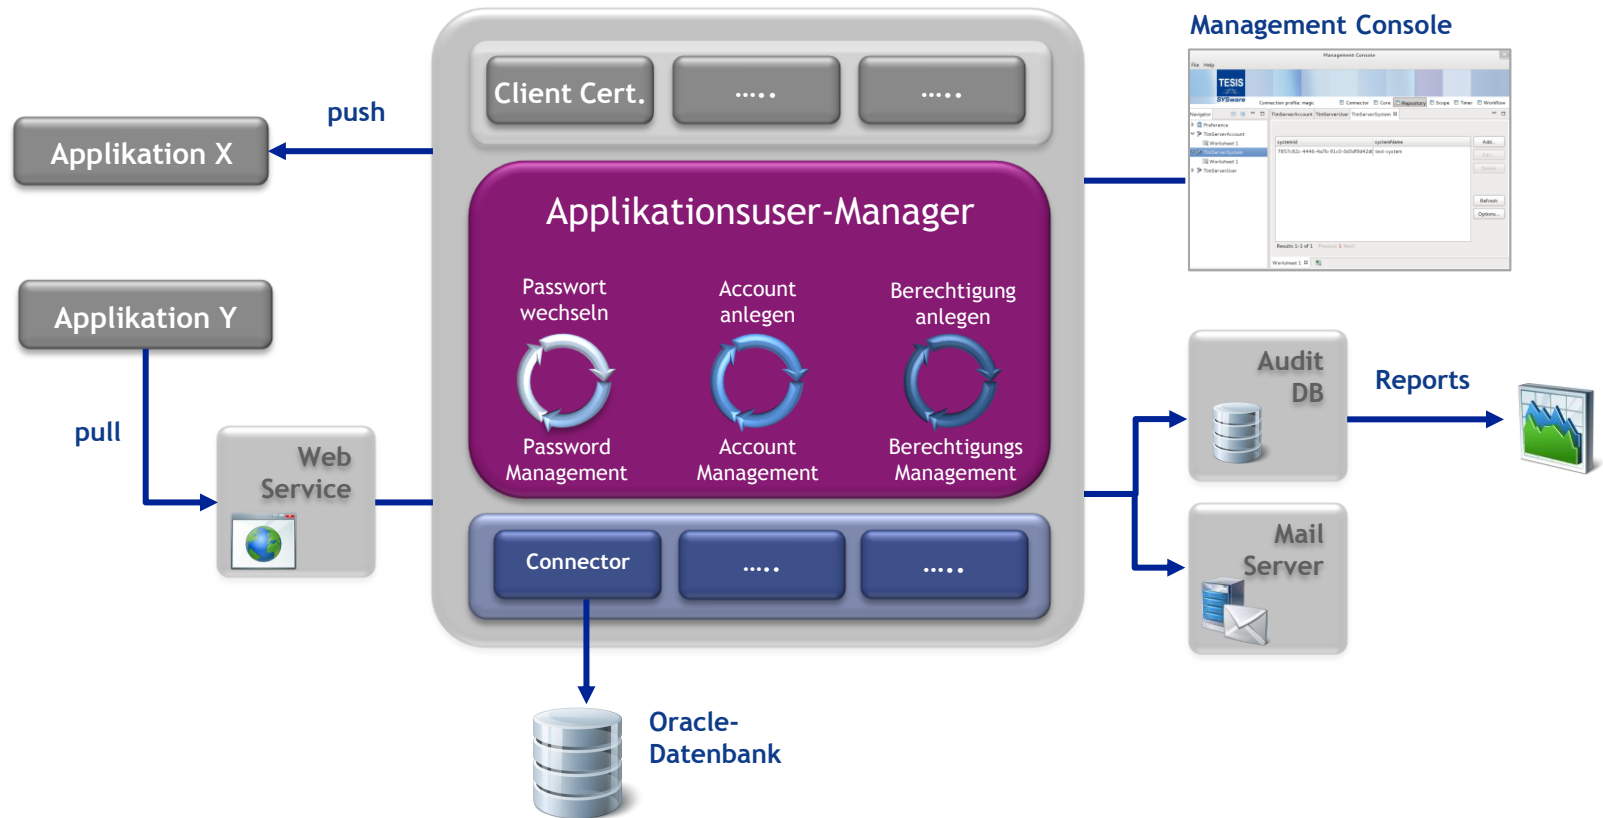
Management Console

Client Cert.
.....
.....

push

Applikation X

Applikationsuser-Manager

Passwort wechseln
Account anlegen
Berechtigung anlegen

Password Management
Account Management
Berechtigungs Management

Applikation Y

pull

Web Service

Connector
.....
.....

Audit DB

Reports

Mail Server

Oracle-Datenbank

Management Console
TESIS SYSware
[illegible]